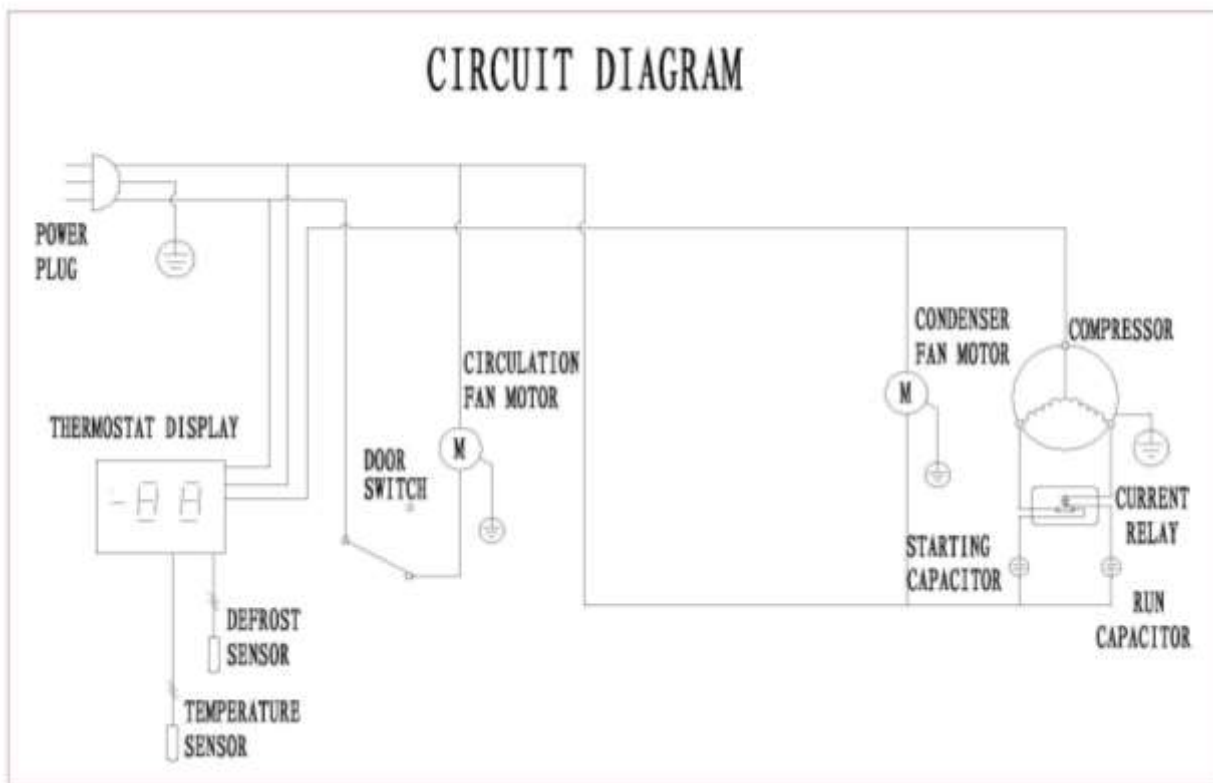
CIRCUIT DIAGRAM

POWER PLUG

THERMOSTAT DISPLAY

-88

DEFROST SENSOR

TEMPERATURE SENSOR

DOOR SWITCH

M

CIRCULATION FAN MOTOR

CONDENSER FAN MOTOR

M

COMPRESSOR

CURRENT RELAY

STARTING CAPACITOR

RUN CAPACITOR